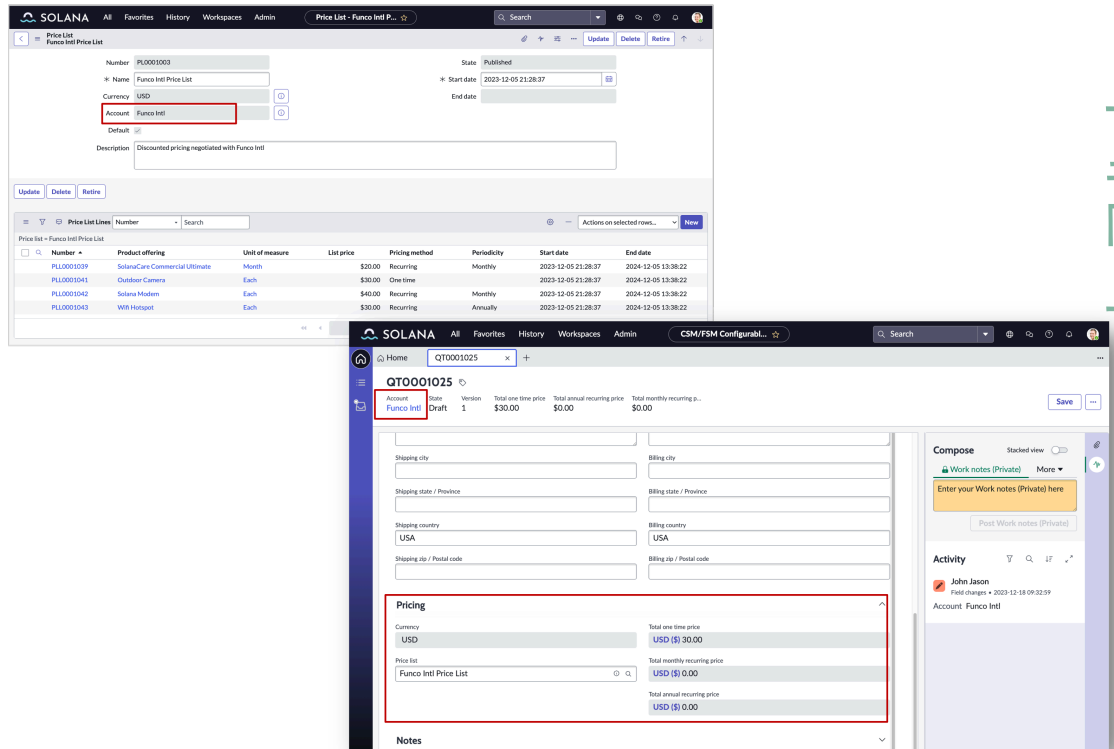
SOLANA All Favorites History Workspaces Admin Price List - Funco Intl P... ☆ Search

Price List
Funco Intl Price List

Update Delete Retire

Number PL0001003
State Published
Name Funco Intl Price List
Start date 2023-12-05 21:28:37
Currency USD
End date
Account Funco Intl
Default
Description Discounted pricing negotiated with Funco Intl

Update Delete Retire

Price List Lines Number Search Actions on selected rows... New

Price list = Funco Intl Price List

| Number ▲ | Product offering | Unit of measure | List price | Pricing method | Periodicity | Start date | End date |
|---|---|---|---|---|---|---|---|
| PLL0001039 | SolanaCare Commercial Ultimate | Month | $20.00 | Recurring | Monthly | 2023-12-05 21:28:37 | 2024-12-05 13:38:22 |
| PLL0001041 | Outdoor Camera | Each | $30.00 | One time | | 2023-12-05 21:28:37 | 2024-12-05 13:38:22 |
| PLL0001042 | Solana Modem | Each | $40.00 | Recurring | Monthly | 2023-12-05 21:28:37 | 2024-12-05 13:38:22 |
| PLL0001043 | Wifi Hotspot | Each | $30.00 | Recurring | Annually | 2023-12-05 21:28:37 | 2024-12-05 13:38:22 |

SOLANA All Favorites History Workspaces Admin CSM/FSM Configurabl... ☆ Search

Home QT0001025 × +

QT0001025

Account Funco Intl
State Draft
Version 1
Total one time price $30.00
Total annual recurring price $0.00
Total monthly recurring p... $0.00

Save

Shipping city
Billing city
Shipping state / Province
Billing state / Province
Shipping country USA
Billing country USA
Shipping zip / Postal code
Billing zip / Postal code

Pricing
Currency USD
Total one time price USD ($) 30.00
Price list Funco Intl Price List
Total monthly recurring price USD ($) 0.00
Total annual recurring price USD ($) 0.00

Notes

Compose Stacked view
Work notes (Private) More ▾
Enter your Work notes (Private) here
Post Work notes (Private)

Activity
John Jason
Field changes • 2023-12-18 09:32:59
Account Funco Intl